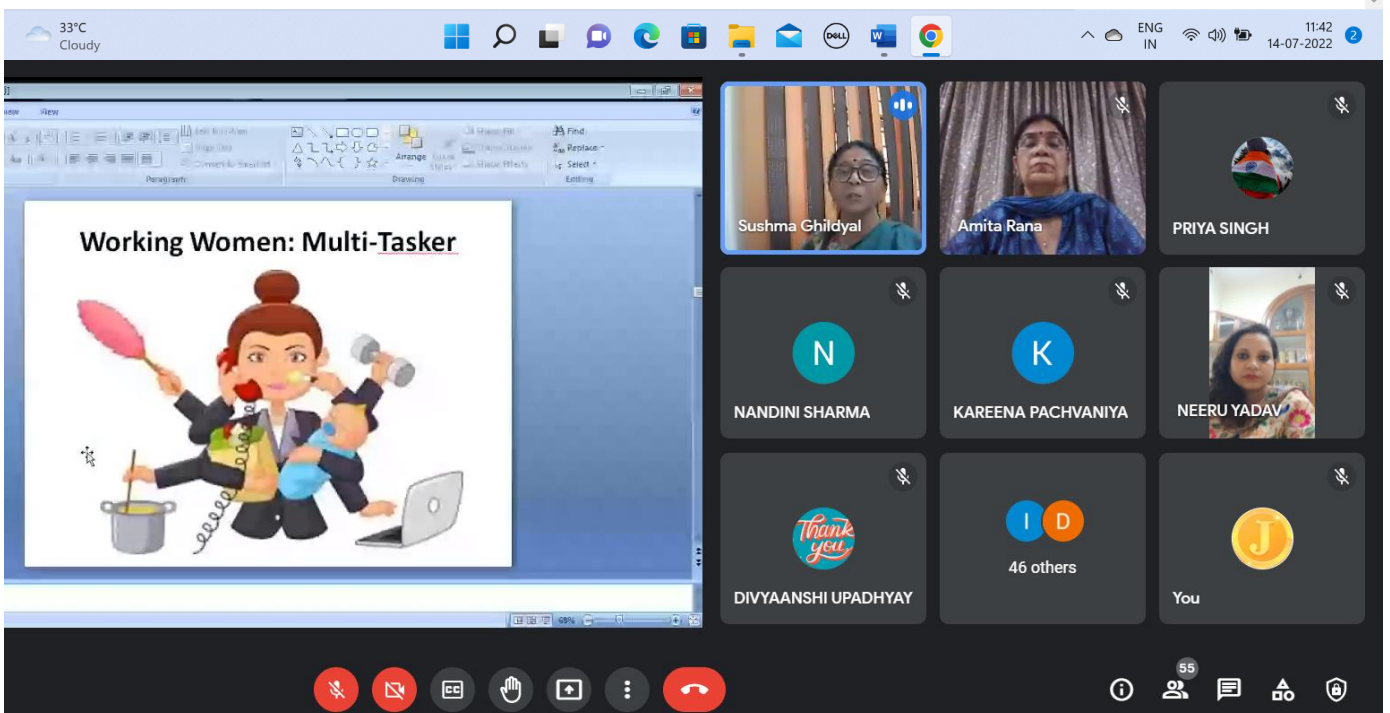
33°C
Cloudy

ENG
IN

11:42
14-07-2022

2

View

Find
Replace
Select

Paragraph
Drawing
Editing
Arrange

Working Women: Multi-Tasker

68%

Sushma Ghildyal
Amita Rana
PRIYA SINGH
N
NANDINI SHARMA
K
KAREENA PACHVANIYA
NEERU YADAV
Thank you
DIVYAANSHI UPADHYAY
I D
46 others
J
You

55